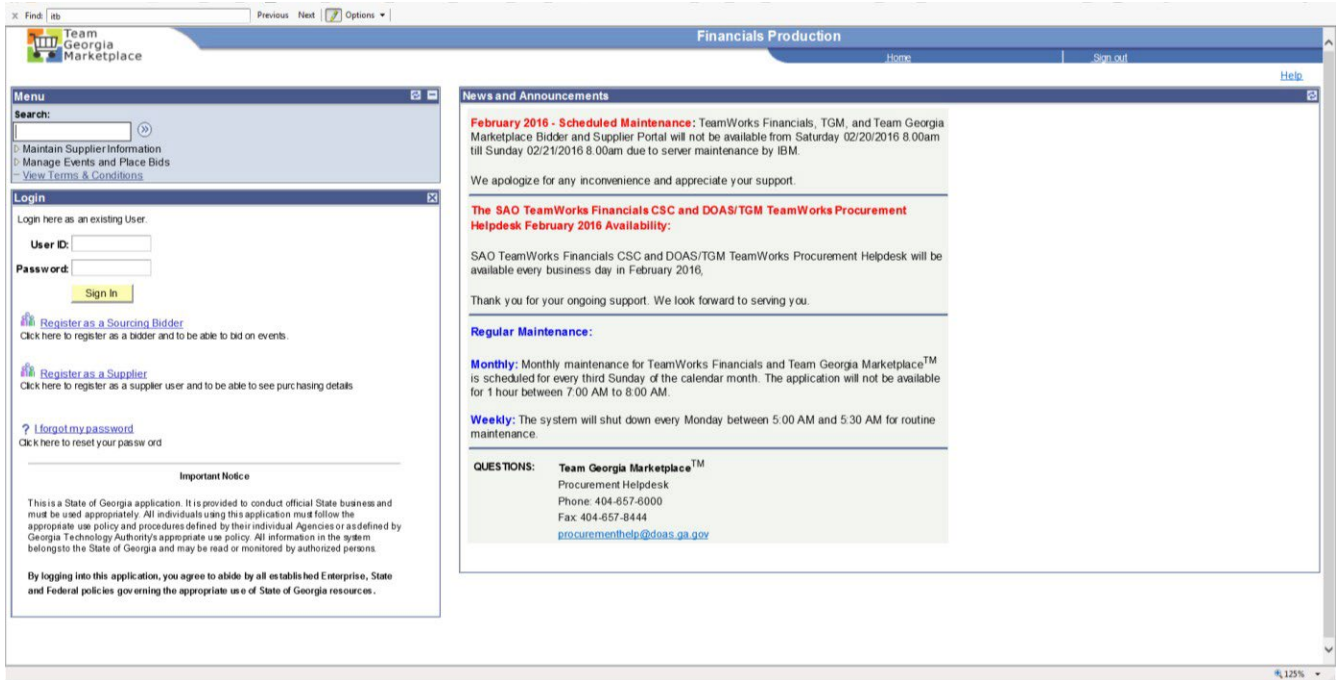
× Find: itb Previous Next Options ▾

Team Georgia Marketplace

Financials Production

Home Sign out

Help

Menu

Search:

Maintain Supplier Information
Manage Events and Place Bids
View Terms & Conditions

Login

Login here as an existing User.

User ID:

Password:

Sign In

Register as a Sourcing Bidder
Click here to register as a bidder and to be able to bid on events.

Register as a Supplier
Click here to register as a supplier user and to be able to see purchasing details

? I forgot my password
Click here to reset your password

Important Notice

This is a State of Georgia application. It is provided to conduct official State business and must be used appropriately. All individuals using this application must follow the appropriate use policy and procedures defined by their individual Agencies or as defined by Georgia Technology Authority's appropriate use policy. All information in the system belongs to the State of Georgia and may be read or monitored by authorized persons.

By logging into this application, you agree to abide by all established Enterprise, State and Federal policies governing the appropriate use of State of Georgia resources.

News and Announcements

February 2016 - Scheduled Maintenance: TeamWorks Financials, TGM, and Team Georgia Marketplace Bidder and Supplier Portal will not be available from Saturday 02/20/2016 8.00am till Sunday 02/21/2016 8.00am due to server maintenance by IBM.

We apologize for any inconvenience and appreciate your support.

The SAO TeamWorks Financials CSC and DOAS/TGM TeamWorks Procurement Helpdesk February 2016 Availability:

SAO TeamWorks Financials CSC and DOAS/TGM TeamWorks Procurement Helpdesk will be available every business day in February 2016,

Thank you for your ongoing support. We look forward to serving you.

Regular Maintenance:

Monthly: Monthly maintenance for TeamWorks Financials and Team Georgia Marketplace$^{TM}$ is scheduled for every third Sunday of the calendar month. The application will not be available for 1 hour between 7:00 AM to 8:00 AM.

Weekly: The system will shut down every Monday between 5:00 AM and 5:30 AM for routine maintenance.

QUESTIONS: Team Georgia Marketplace$^{TM}$
Procurement Helpdesk
Phone: 404-657-6000
Fax: 404-657-8444
procurementhelp@doas.ga.gov

125%